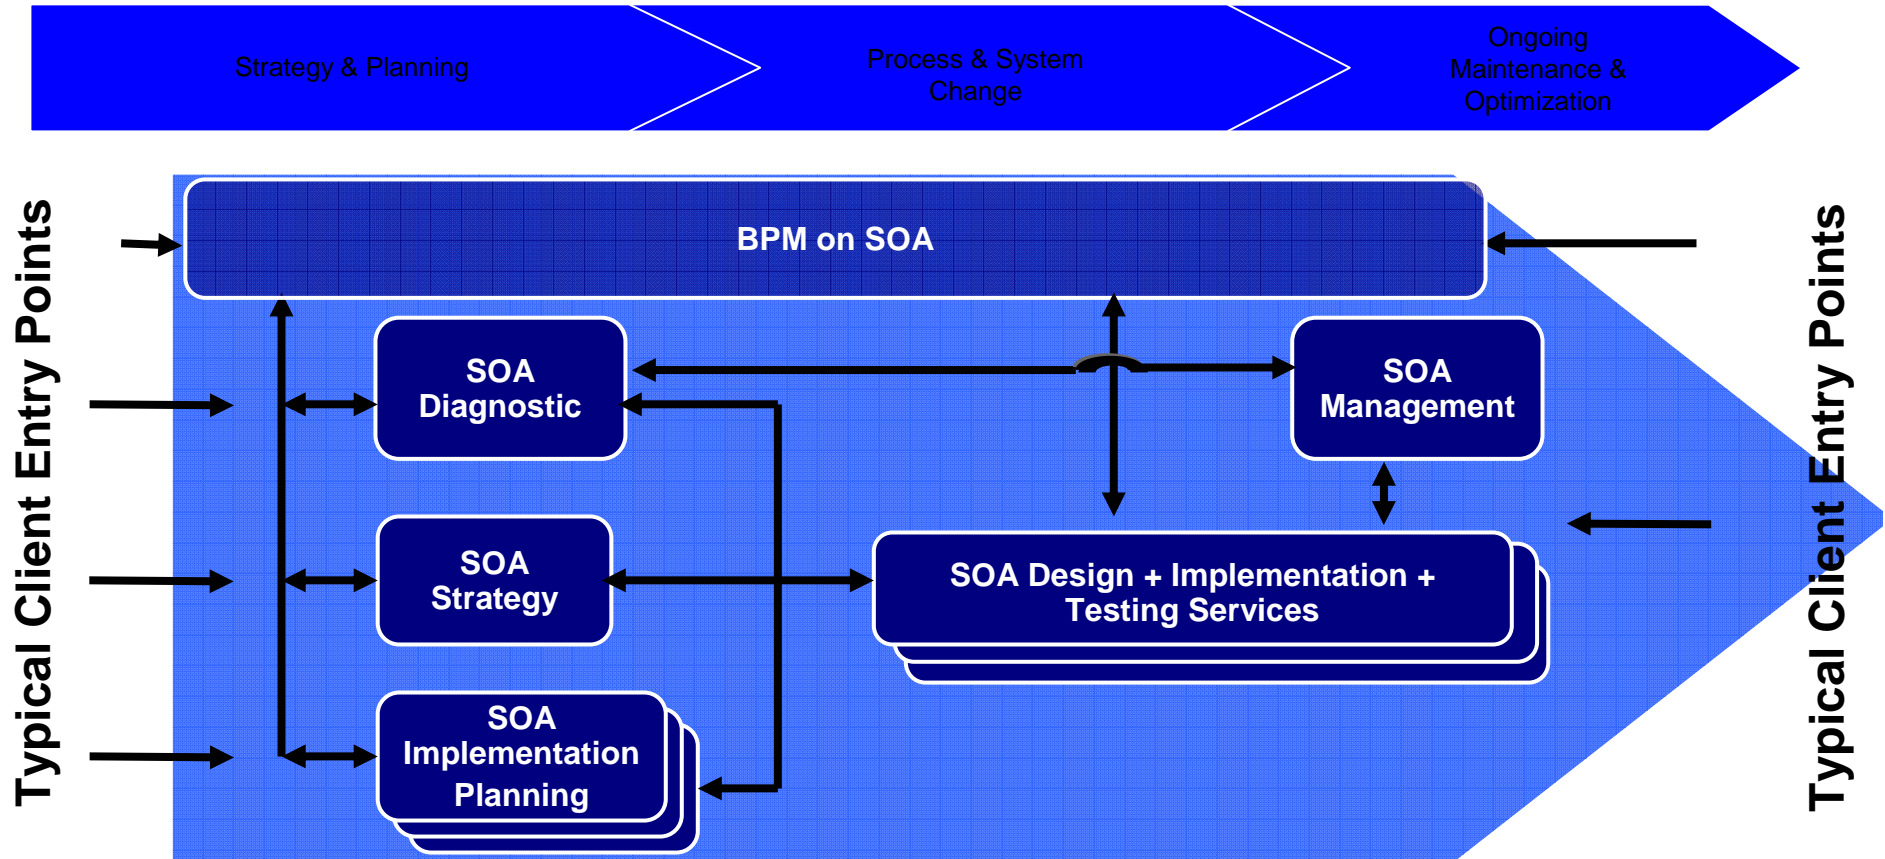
Strategy & Planning

Process & System Change

Ongoing Maintenance & Optimization

Typical Client Entry Points

BPM on SOA

SOA Diagnostic

SOA Management

SOA Strategy

SOA Design + Implementation + Testing Services

SOA Implementation Planning

Typical Client Entry Points